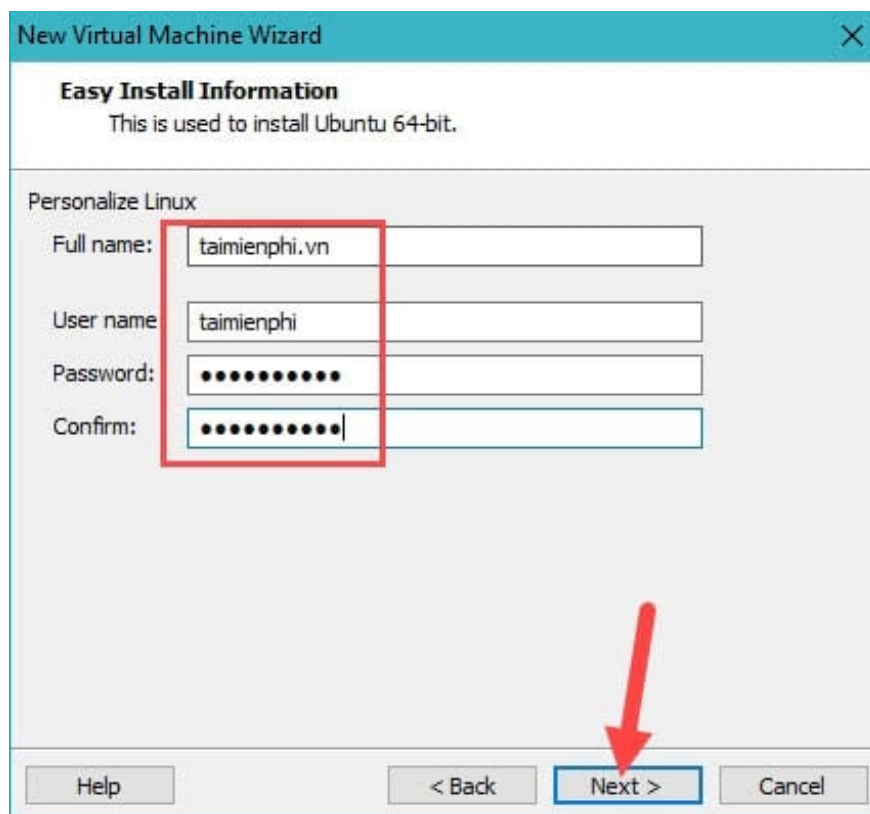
New Virtual Machine Wizard

Easy Install Information
This is used to install Ubuntu 64-bit.

Personalize Linux
Full name: taimienphi.vn
User name taimienphi
Password: ●●●●●●●●●●●
Confirm: ●●●●●●●●●●●

Help
< Back
Next >
Cancel